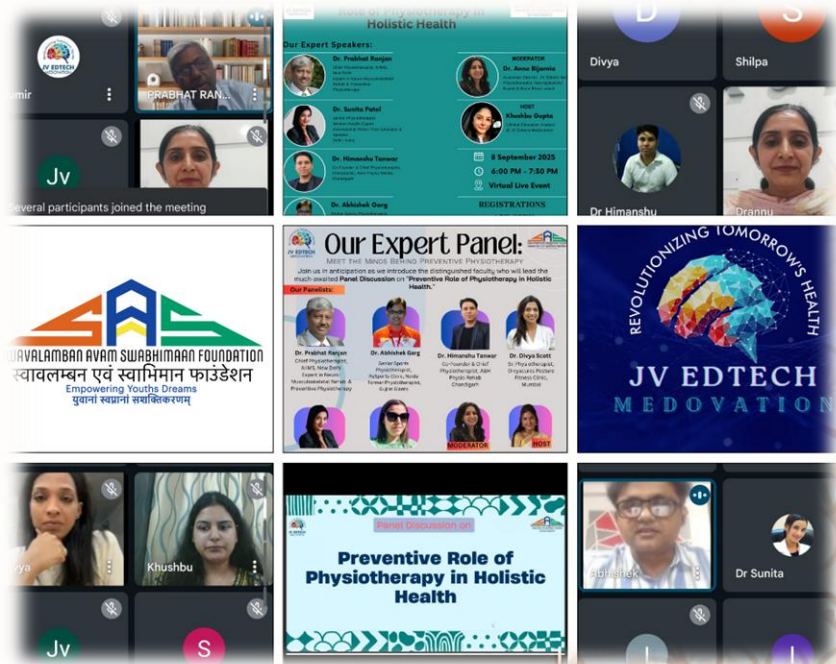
mir

PRABHAT RAN...

Jv

Several participants joined the meeting

Role of Physiotherapy in Holistic Health

Our Expert Speakers:

Dr. Prabhat Ranjan

Dr. Sunita Patel

Dr. Himanshu Tanwar

Dr. Abhishek Garg

MODERATOR
Dr. Annu Bijarnia

HOST
Khushbu Gupta

8 September 2025
6:00 PM - 7:30 PM
Virtual Live Event

REGISTRATIONS

D
Divya

S
Shilpa

Dr Himanshu

Drannu

SAS
SWAVALAMBAN AVAM SWABHIMAAN FOUNDATION
स्वावलम्बन एवं स्वाभिमान फाउंडेशन
Empowering Youths Dreams
युवानां स्वप्नानां सशक्तिकरणम्

JV EDTECH

Our Expert Panel:
MEET THE MINDS BEHIND PREVENTIVE PHYSIOTHERAPY

Join us in anticipation as we introduce the distinguished faculty who will lead the much-awaited Panel Discussion on "Preventive Role of Physiotherapy in Holistic Health."

Our Panelists:

Dr. Prabhat Ranjan
Chief Physiotherapist, AIIMS, New Delhi
Expert in Neuro-Musculoskeletal Rehab & Preventive Physiotherapy

Dr. Abhishek Garg
Senior Sports Physiotherapist

Dr. Himanshu Tanwar
Co-Founder & Chief Physiotherapist, ABH Physio Rehab Chandigarh

Dr. Divya Scott
Sr. Physiotherapist, Mumbai

MODERATOR

HOST

REVOLUTIONIZING TOMORROW'S HEALTH
JV EDTECH
MEDOVATION

vya

Khushbu

Jv

S

Panel Discussion on
Preventive Role of Physiotherapy in Holistic Health

Abhishek

Dr Sunita